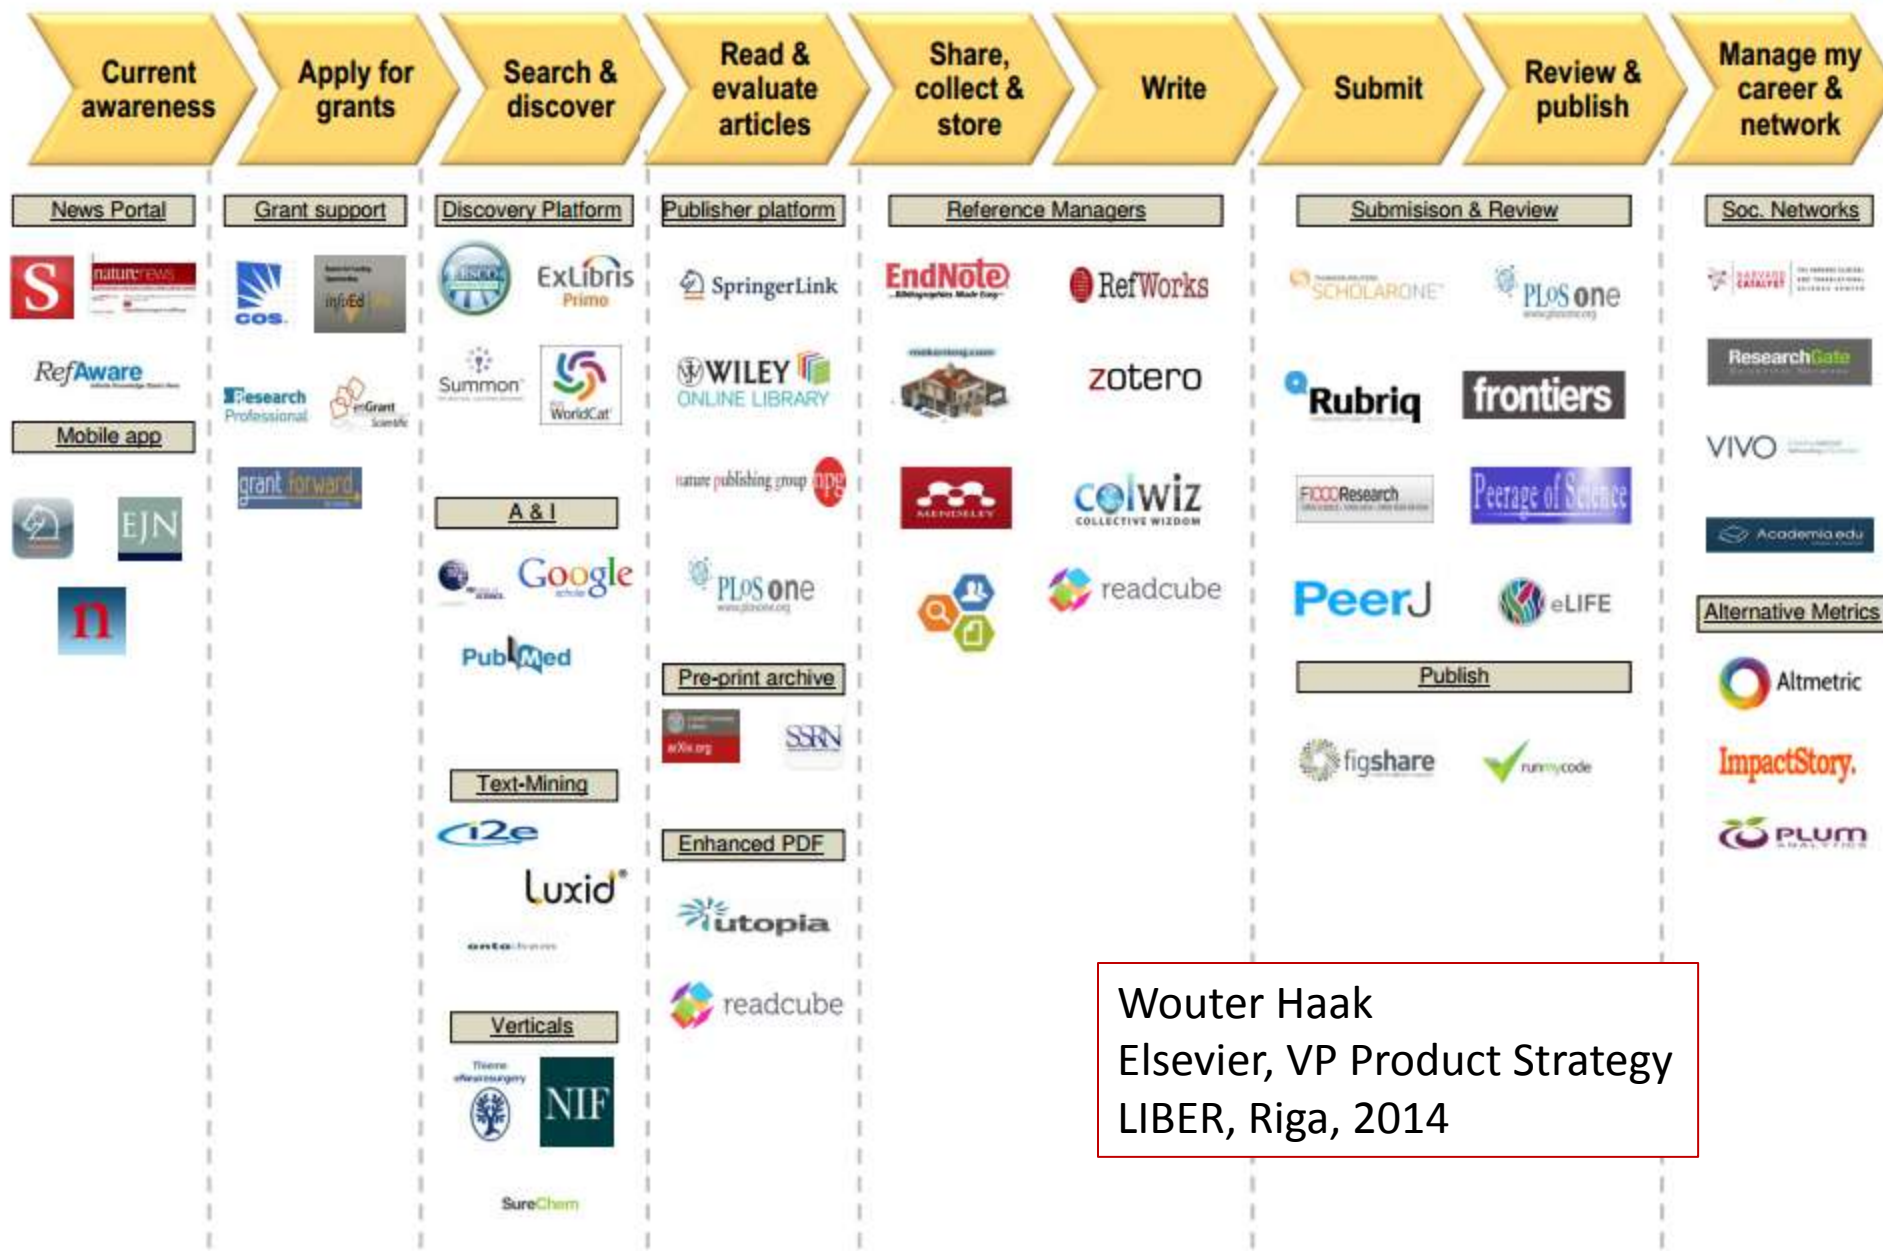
Current awareness

Apply for grants

Search & discover

Read & evaluate articles

Share, collect & store

Write

Submit

Review & publish

Manage my career & network

News Portal

S

nature news

RefAware

Mobile app

EJN

n

Grant support

COS

infoEd

Research Professional

eGrant

grant forward

Discovery Platform

EBSCO

ExLibris Primo

Summon

WorldCat

A & I

Google scholar

PubMed

Text-Mining

i2e

luxid

ontochem

Verticals

NIF

SureChem

Publisher platform

SpringerLink

WILEY ONLINE LIBRARY

nature publishing group npg

PLoS one

Pre-print archive

arXiv.org

SSRN

Enhanced PDF

utopia

readcube

Reference Managers

EndNote

RefWorks

zotero

MENDELEY

colwiz COLLECTIVE WIZDOM

readcube

Submisison & Review

SCHOLARONE

PLoS one

Rubriq

frontiers

F1000Research

Peerage of Science

PeerJ

eLIFE

Publish

figshare

runmycode

Soc. Networks

ResearchGate

VIVO

Academia.edu

Alternative Metrics

Altmetric

ImpactStory

PLUM ANALYTICS

Wouter Haak
Elsevier, VP Product Strategy
LIBER, Riga, 2014